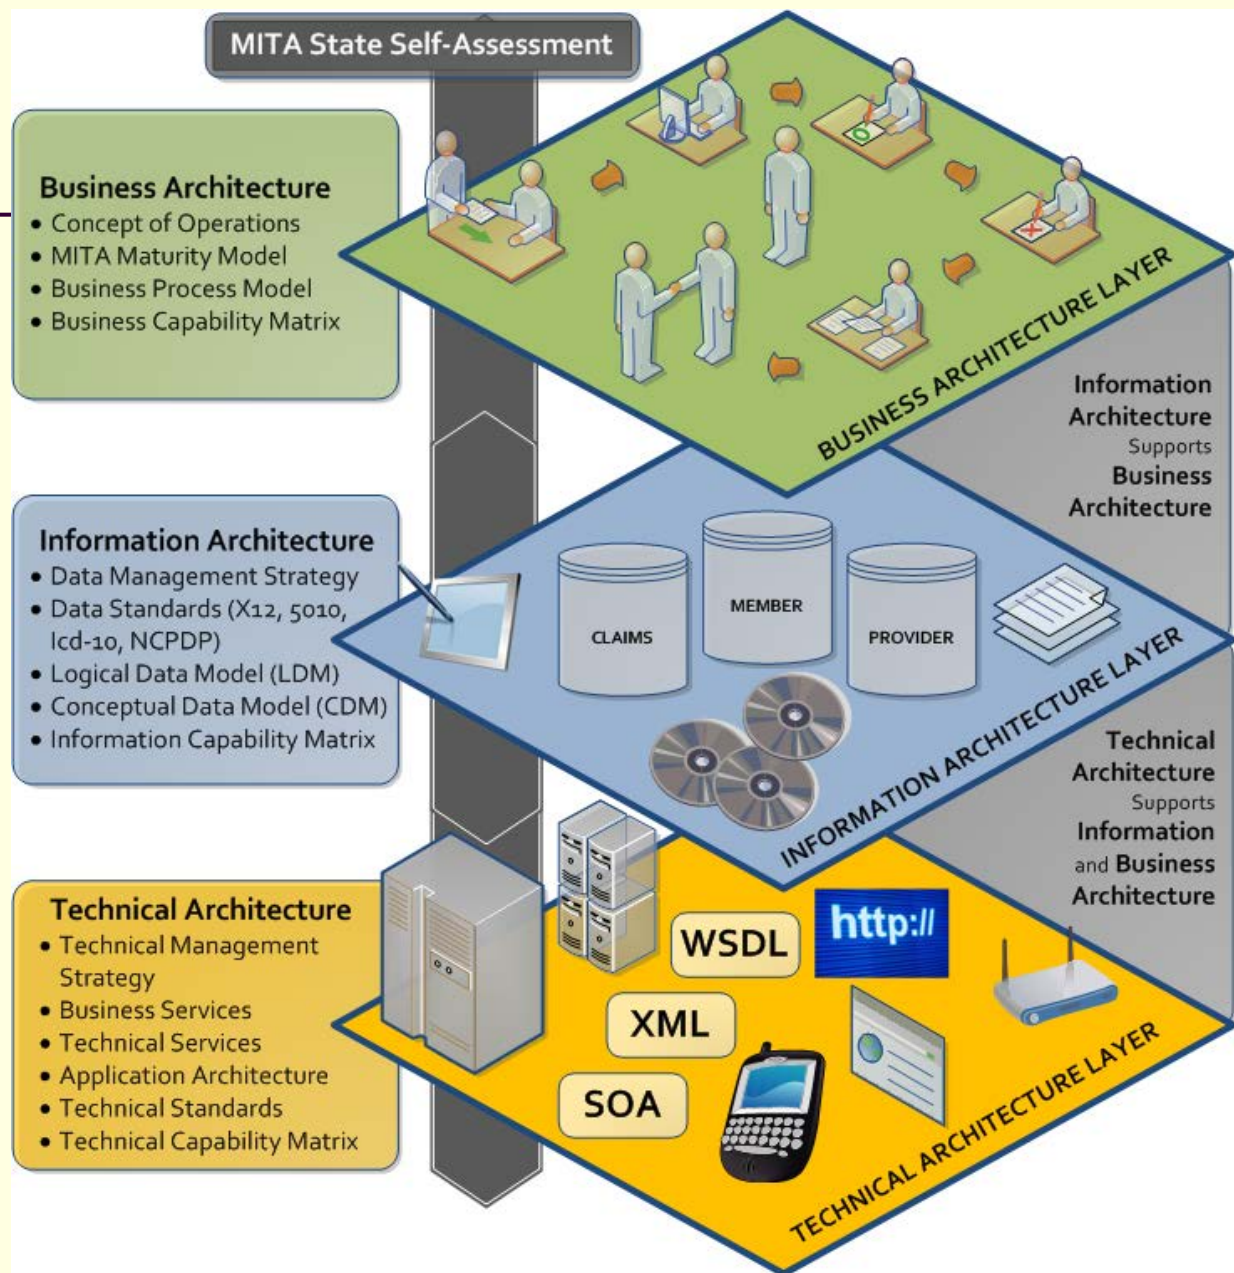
MITA State Self-Assessment

Business Architecture
• Concept of Operations
• MITA Maturity Model
• Business Process Model
• Business Capability Matrix

BUSINESS ARCHITECTURE LAYER

Information Architecture Supports Business Architecture

Information Architecture
• Data Management Strategy
• Data Standards (X12, 5010, Icd-10, NCPDP)
• Logical Data Model (LDM)
• Conceptual Data Model (CDM)
• Information Capability Matrix

CLAIMS
MEMBER
PROVIDER

INFORMATION ARCHITECTURE LAYER

Technical Architecture Supports Information and Business Architecture

Technical Architecture
• Technical Management Strategy
• Business Services
• Technical Services
• Application Architecture
• Technical Standards
• Technical Capability Matrix

WSDL
http://
XML
SOA

TECHNICAL ARCHITECTURE LAYER